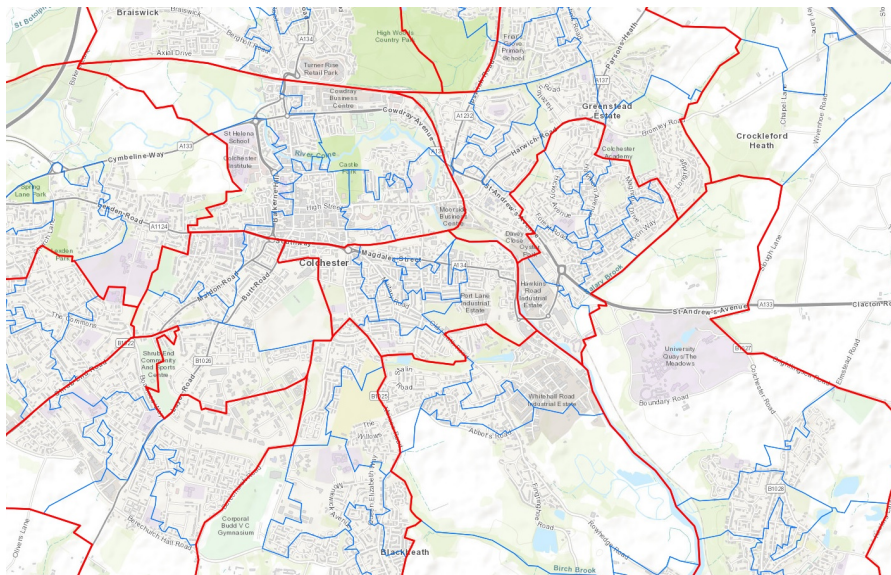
St Botolph
Braiswick
Axial Drive
A134
Turner Rise Retail Park
High Woods Country Park
Friars Grove Primary School
Parsons Heath
A137
Greenstead Estate
Cowdray Business Centre
Cowdray Avenue
A1232
Harwich Road
Bromley Road
Crockleford Heath
St Helena School
Colchester Institute
A133
Cymbeline Way
River Colne
Castle Park
Colchester Academy
Spring Lane Park
Lexden Road
High Street
Moorside Business Centre
St Andrew's Avenue
Hythe Station Road
A1124
Dilbridge Close
Oyster Park
Salary Brook
Colchester
Magdalen Street
A134
Hawkins Road Industrial Estate
St Andrew's Avenue
A133
Clacton Road
Maldon Road
Butt Road
Port Lane Industrial Estate
University Quays The Meadows
B1022
Shrub End Community And Sports Centre
B1026
Boundary Road
B1027
Whitehall Road Industrial Estate
B1025
Abbot's Road
Cooperation Road
The Willows
Birch Brook
B1029
Corporal Budd V C Gymnasium
Oliver's Lane
Berechurch Hall Road
Blackheath